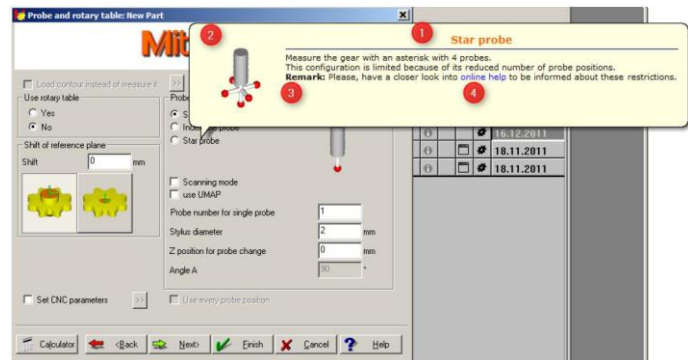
Probe and rotary table: New Part

Mit

Load contour instead of measure it

Use rotary table
Yes
No

Shift of reference plane
Shift 0 mm

Probe
S
Indu probe
Star probe

Scanning mode
use UMAP

Probe number for single probe 1
Stylus diameter 2 mm
Z position for probe change 0 mm
Angle A 90 °

Set CNC parameters >>
Use every probe position

1 Star probe
2
3
4

Measure the gear with an asterisk with 4 probes.
This configuration is limited because of its reduced number of probe positions.
Remark: Please, have a closer look into online help to be informed about these restrictions.

16.12.2011
18.11.2011
18.11.2011

Calculator | <Back | Next> | Finish | Cancel | Help